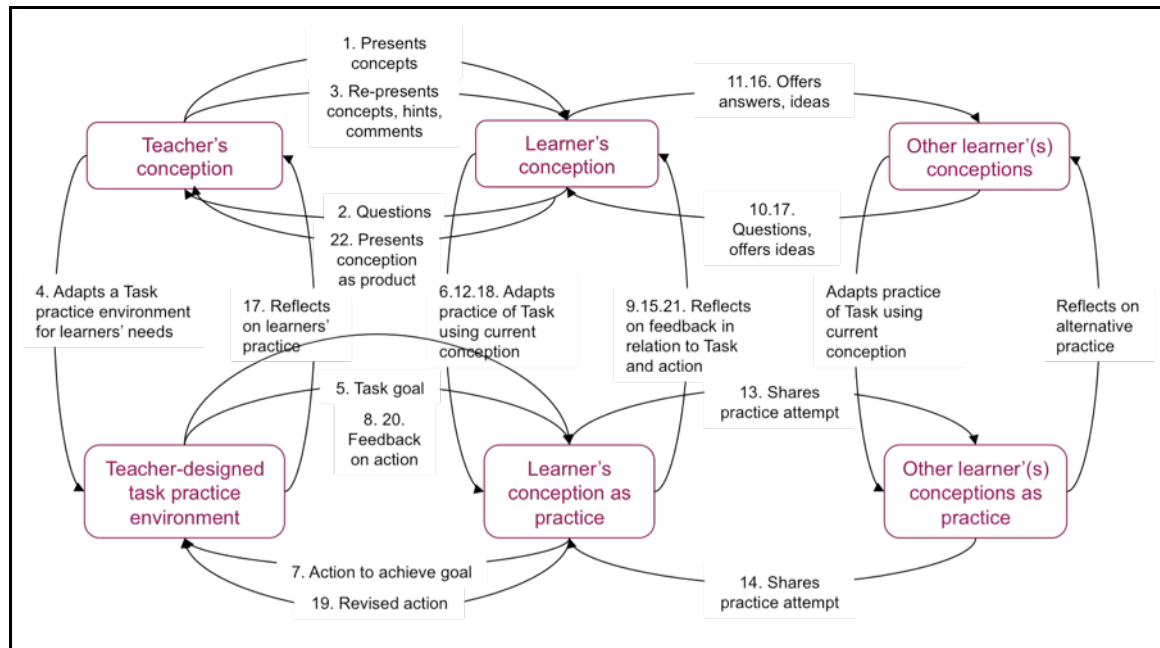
1. Presents concepts

3. Re-presents concepts, hints, comments

11.16. Offers answers, ideas

Teacher's conception

Learner's conception

Other learner'(s) conceptions

2. Questions

22. Presents conception as product

10.17. Questions, offers ideas

4. Adapts a Task practice environment for learners' needs

17. Reflects on learners' practice

6.12.18. Adapts practice of Task using current conception

9.15.21. Reflects on feedback in relation to Task and action

Adapts practice of Task using current conception

Reflects on alternative practice

5. Task goal

8. 20. Feedback on action

13. Shares practice attempt

Teacher-designed task practice environment

Learner's conception as practice

Other learner'(s) conceptions as practice

7. Action to achieve goal

19. Revised action

14. Shares practice attempt